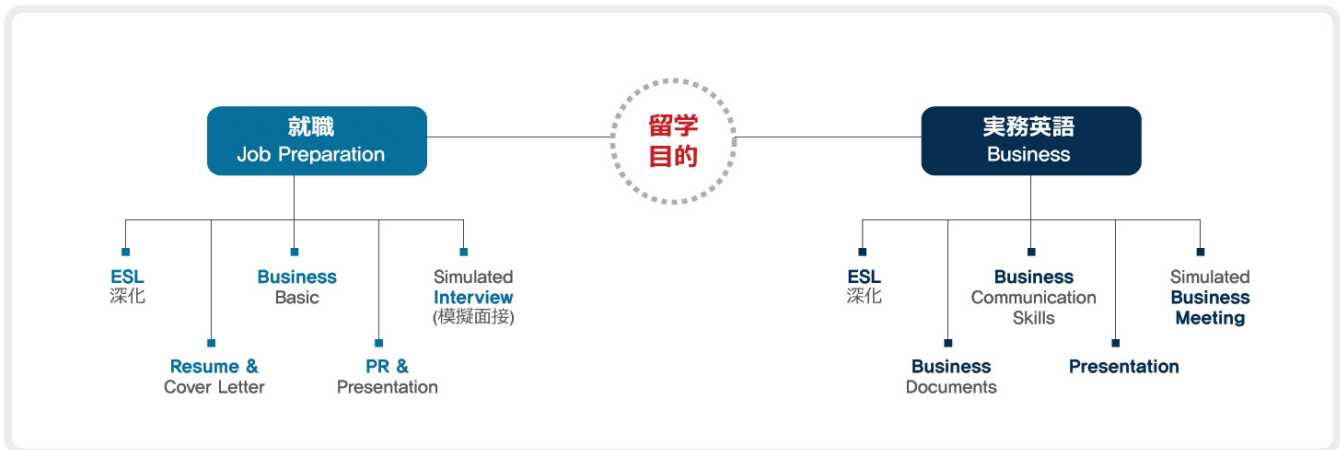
就職
Job Preparation

留学
目的

実務英語
Business

ESL
深化

Resume &
Cover Letter

Business
Basic

PR &
Presentation

Simulated
Interview
(模擬面接)

ESL
深化

Business
Documents

Business
Communication
Skills

Presentation

Simulated
Business
Meeting